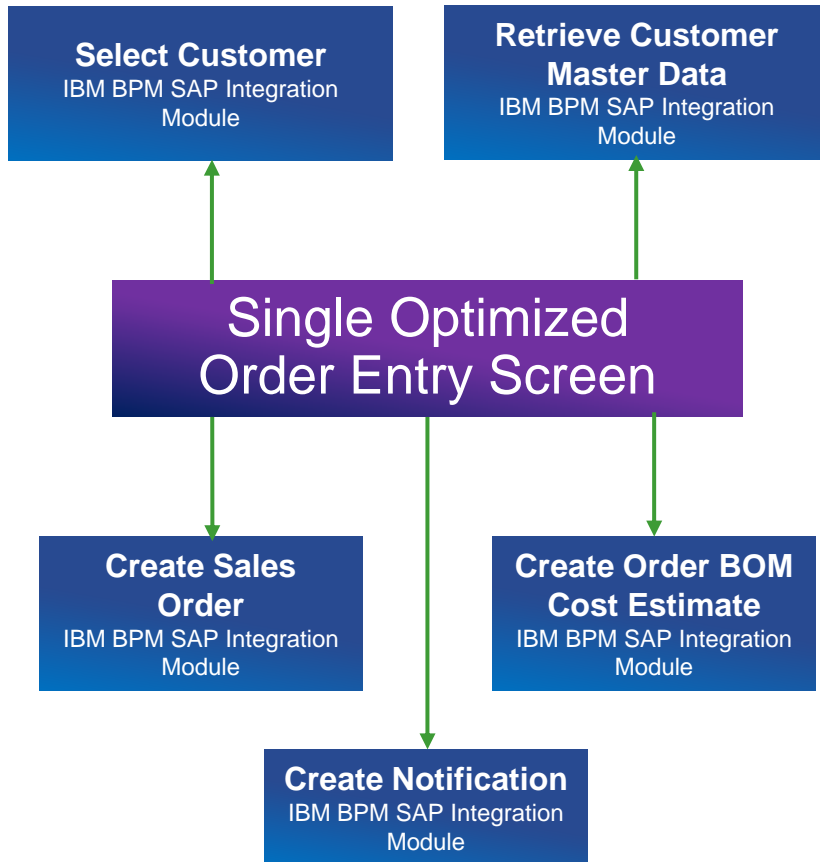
Select Customer
IBM BPM SAP Integration Module

Retrieve Customer Master Data
IBM BPM SAP Integration Module

Single Optimized Order Entry Screen

Create Sales Order
IBM BPM SAP Integration Module

Create Order BOM Cost Estimate
IBM BPM SAP Integration Module

Create Notification
IBM BPM SAP Integration Module